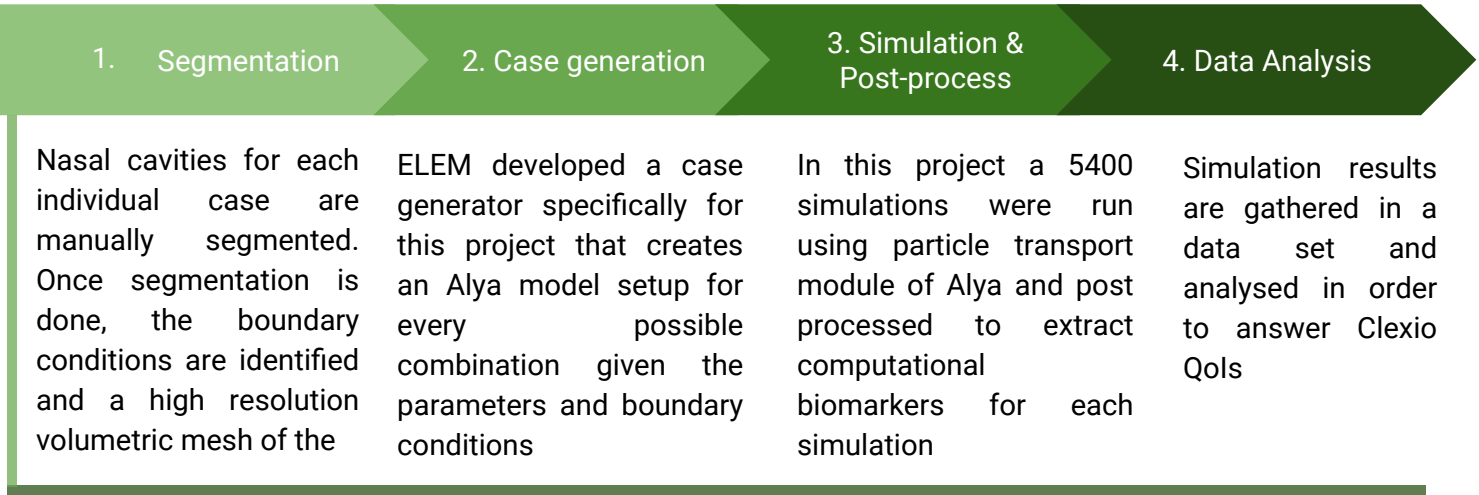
1. Segmentation

2. Case generation

3. Simulation & Post-process

4. Data Analysis

Nasal cavities for each individual case are manually segmented. Once segmentation is done, the boundary conditions are identified and a high resolution volumetric mesh of the

ELEM developed a case generator specifically for this project that creates an Alya model setup for every possible combination given the parameters and boundary conditions

In this project a 5400 simulations were run using particle transport module of Alya and post processed to extract computational biomarkers for each simulation

Simulation results are gathered in a data set and analysed in order to answer Clexio QoIs